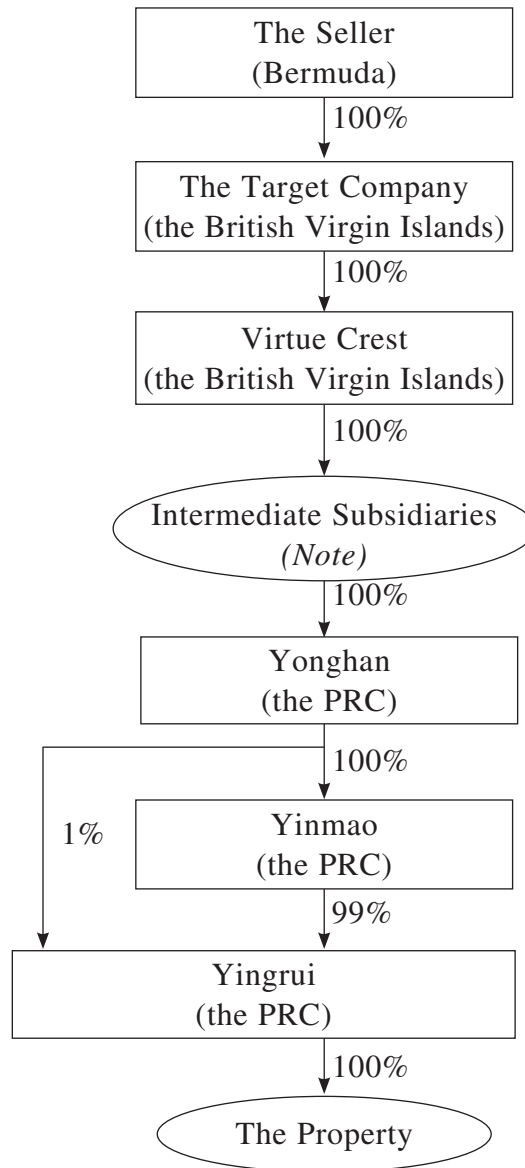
The Seller
(Bermuda)

100%

The Target Company
(the British Virgin Islands)

100%

Virtue Crest
(the British Virgin Islands)

100%

Intermediate Subsidiaries
(Note)

100%

Yonghan
(the PRC)

100%

1%

Yinmao
(the PRC)

99%

Yingrui
(the PRC)

100%

The Property